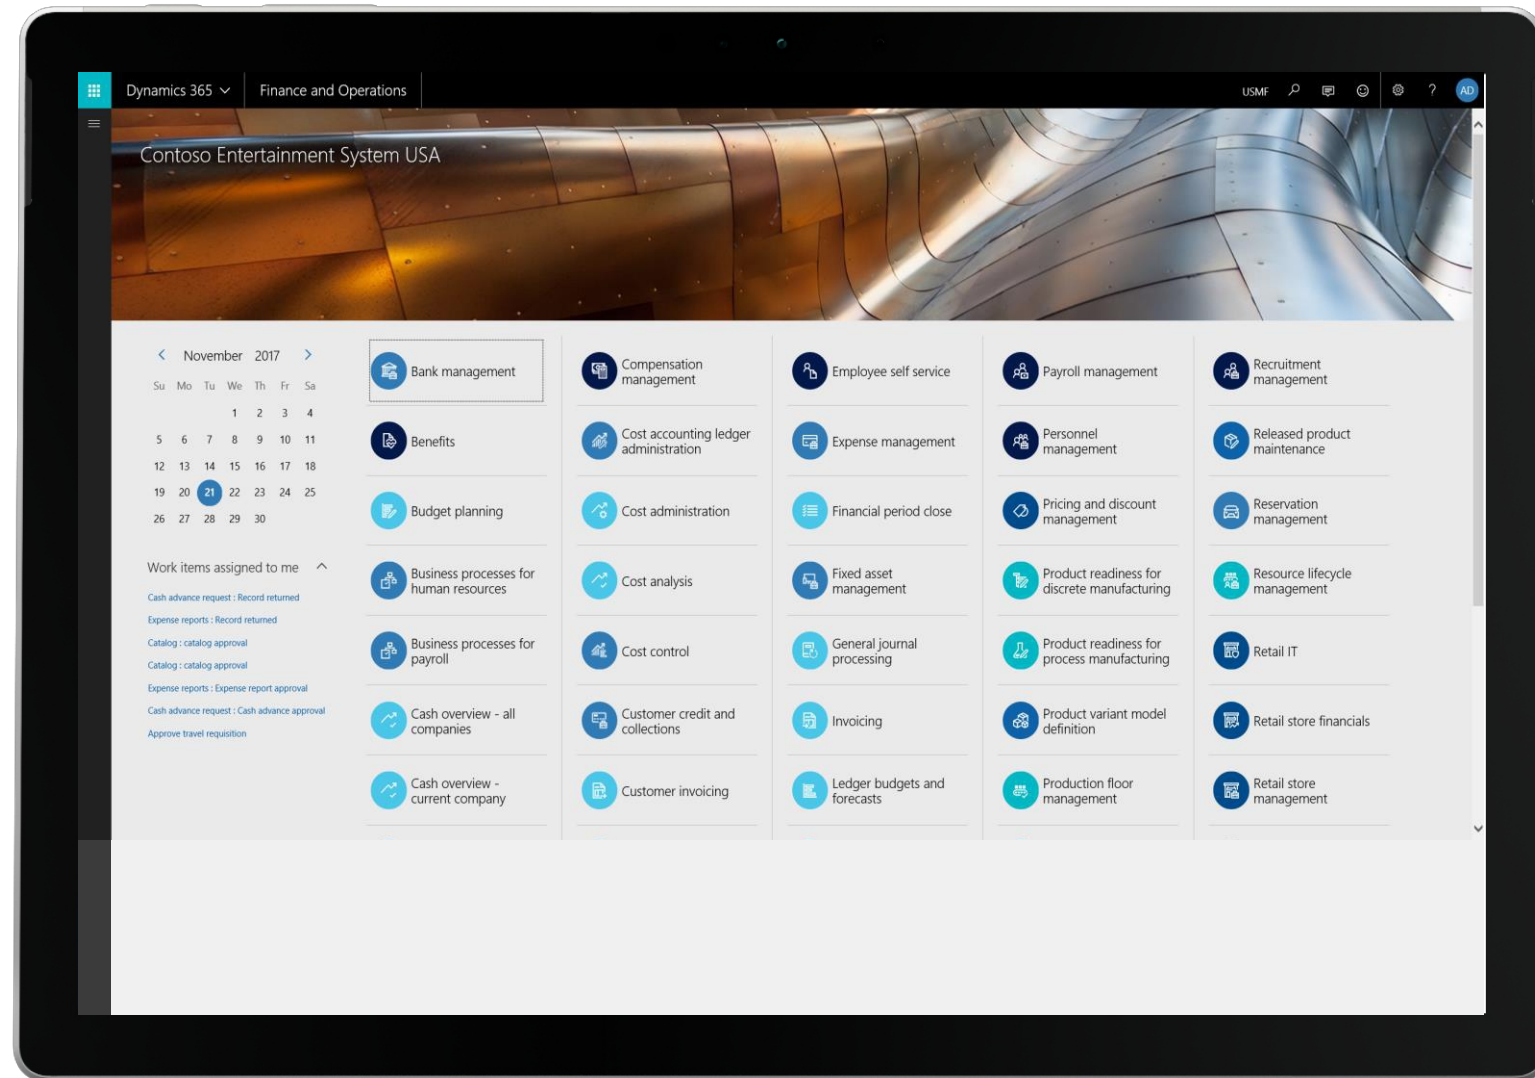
Dynamics 365 Finance and Operations USMF AD

Contoso Entertainment System USA

November 2017

| Su | Mo | Tu | We | Th | Fr | Sa |
|---|---|---|---|---|---|---|
| | | | 1 | 2 | 3 | 4 |
| 5 | 6 | 7 | 8 | 9 | 10 | 11 |
| 12 | 13 | 14 | 15 | 16 | 17 | 18 |
| 19 | 20 | 21 | 22 | 23 | 24 | 25 |
| 26 | 27 | 28 | 29 | 30 | | |

Work items assigned to me

Cash advance request : Record returned
Expense reports : Record returned
Catalog : catalog approval
Catalog : catalog approval
Expense reports : Expense report approval
Cash advance request : Cash advance approval
Approve travel requisition

Bank management
Benefits
Budget planning
Business processes for human resources
Business processes for payroll
Cash overview - all companies
Cash overview - current company

Compensation management
Cost accounting ledger administration
Cost administration
Cost analysis
Cost control
Customer credit and collections
Customer invoicing

Employee self service
Expense management
Financial period close
Fixed asset management
General journal processing
Invoicing
Ledger budgets and forecasts

Payroll management
Personnel management
Pricing and discount management
Product readiness for discrete manufacturing
Product readiness for process manufacturing
Product variant model definition
Production floor management

Recruitment management
Released product maintenance
Reservation management
Resource lifecycle management
Retail IT
Retail store financials
Retail store management